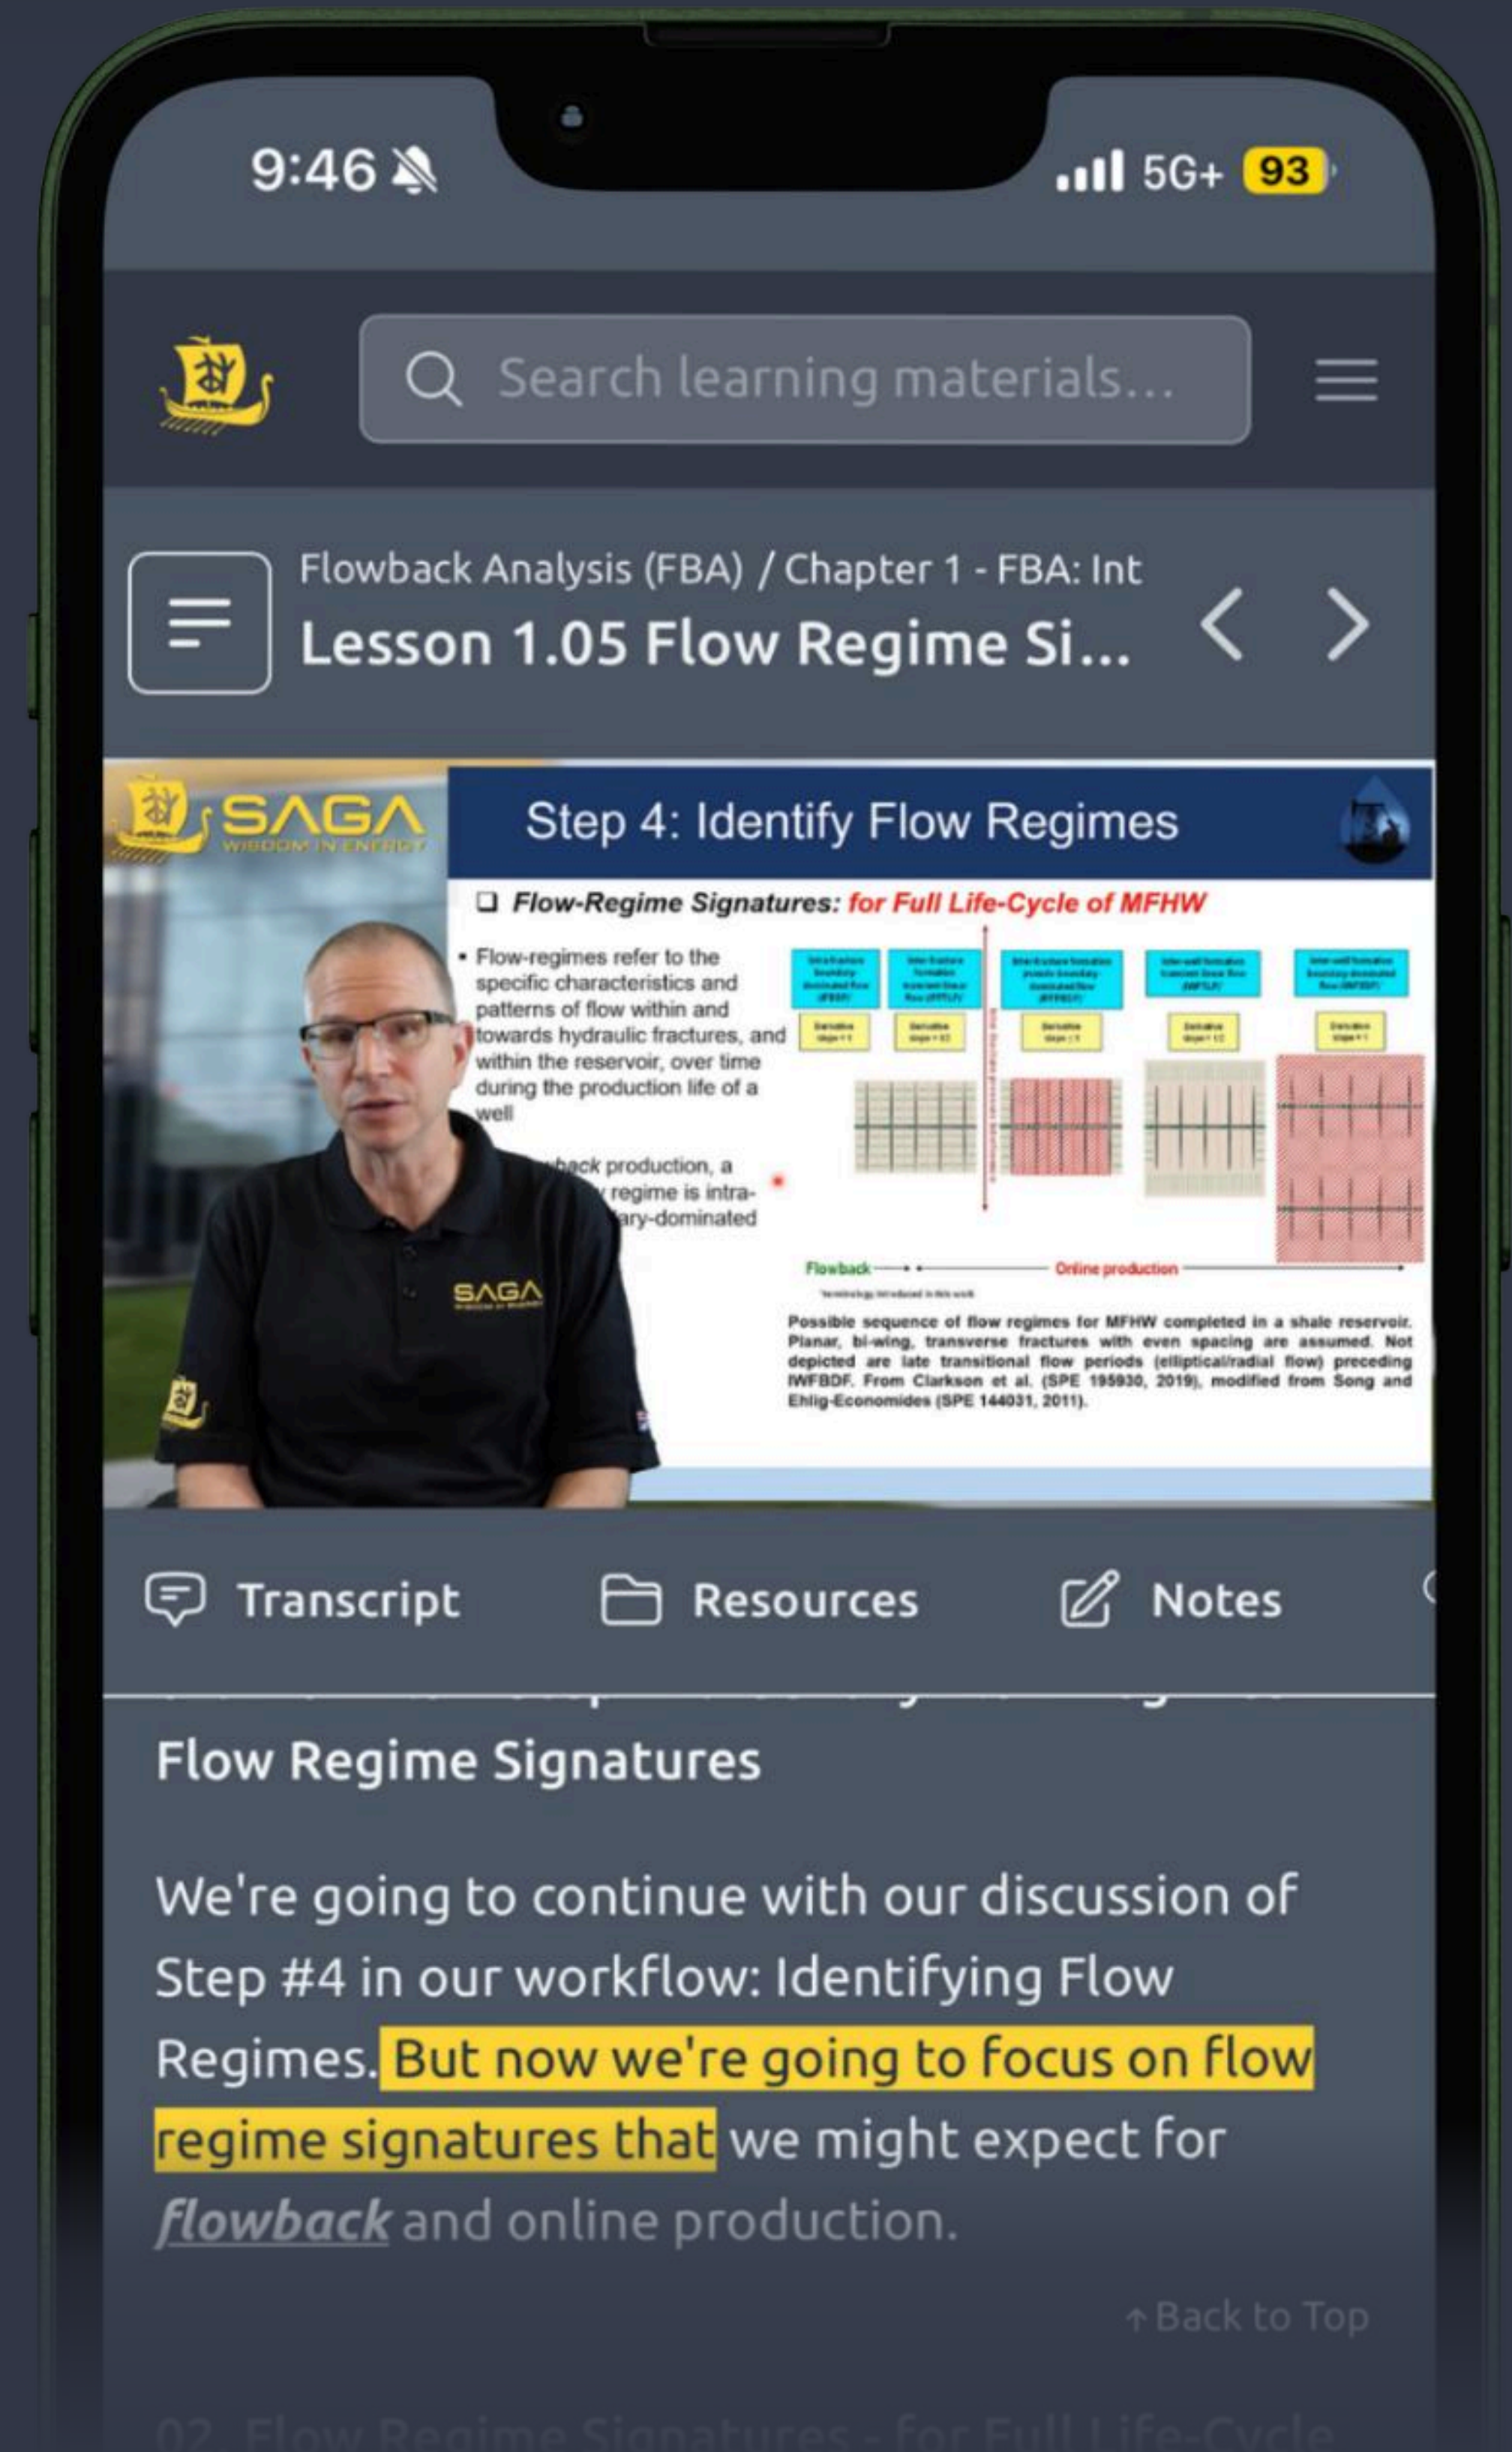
9:46

5G+ 93

Search learning materials...

Flowback Analysis (FBA) / Chapter 1 - FBA: Int
Lesson 1.05 Flow Regime Si...

SAGA
WISDOM IN ENERGY

Step 4: Identify Flow Regimes

❑ Flow-Regime Signatures: for Full Life-Cycle of MFHW

• Flow-regimes refer to the specific characteristics and patterns of flow within and towards hydraulic fractures, and within the reservoir, over time during the production life of a well

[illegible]back production, a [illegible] regime is intra-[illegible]ary-dominated

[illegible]

Flowback

Online production

Possible sequence of flow regimes for MFHW completed in a shale reservoir. Planar, bi-wing, transverse fractures with even spacing are assumed. Not depicted are late transitional flow periods (elliptical/radial flow) preceding IWFBDF. From Clarkson et al. (SPE 195930, 2019), modified from Song and Ehlig-Economides (SPE 144031, 2011).

SAGA

Transcript

Resources

Notes

Flow Regime Signatures

We're going to continue with our discussion of Step #4 in our workflow: Identifying Flow Regimes. But now we're going to focus on flow regime signatures that we might expect for flowback and online production.

↑ Back to Top

02 Flow Regime Signatures - for Full Life-Cycle